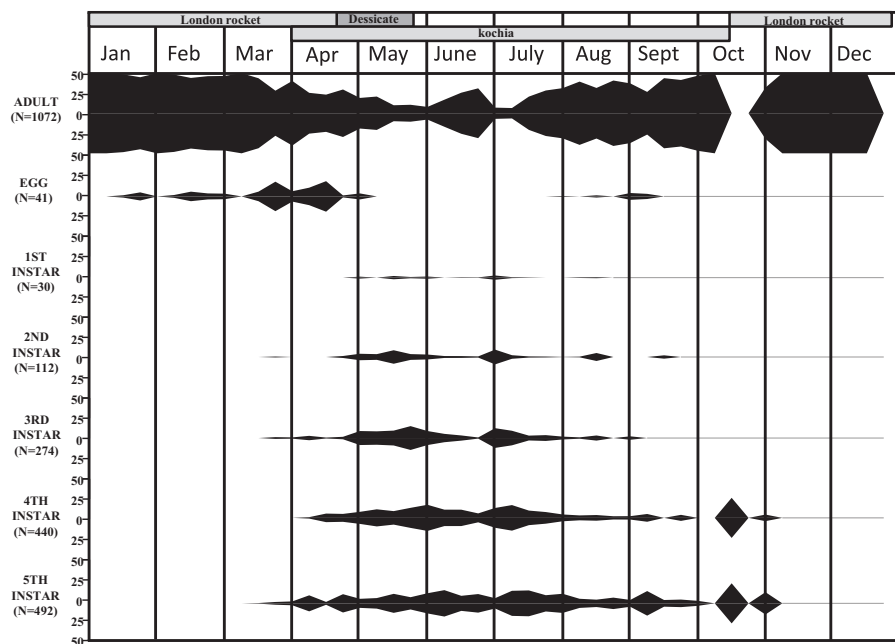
London rocket
Dessicate
London rocket
kochia

Jan Feb Mar Apr May June July Aug Sept Oct Nov Dec

ADULT (N=1072)
50
25
0
25
50

EGG (N=41)
25
0
25
50

1ST INSTAR (N=30)
25
0
25
50

2ND INSTAR (N=112)
25
0
25
50

3RD INSTAR (N=274)
25
0
25
50

4TH INSTAR (N=440)
25
0
25
50

5TH INSTAR (N=492)
25
0
25
50